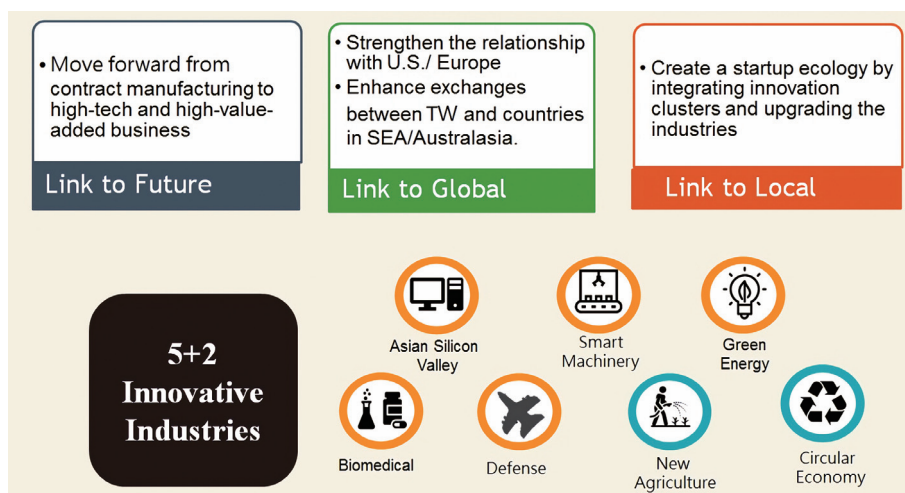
• Move forward from contract manufacturing to high-tech and high-value-added business

Link to Future

• Strengthen the relationship with U.S./ Europe
• Enhance exchanges between TW and countries in SEA/Australasia.

Link to Global

• Create a startup ecology by integrating innovation clusters and upgrading the industries

Link to Local

5+2 Innovative Industries

Asian Silicon Valley

Smart Machinery

Green Energy

Biomedical

Defense

New Agriculture

Circular Economy